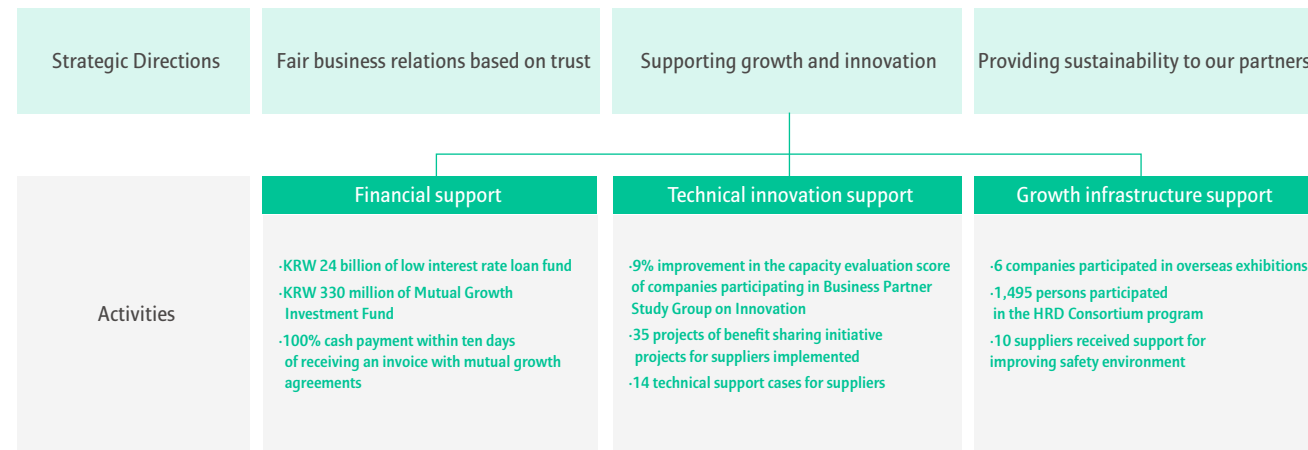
Strategic Directions

Fair business relations based on trust

Supporting growth and innovation

Providing sustainability to our partners

Activities

Financial support

·KRW 24 billion of low interest rate loan fund
·KRW 330 million of Mutual Growth Investment Fund
·100% cash payment within ten days of receiving an invoice with mutual growth agreements

Technical innovation support

·9% improvement in the capacity evaluation score of companies participating in Business Partner Study Group on Innovation
·35 projects of benefit sharing initiative projects for suppliers implemented
·14 technical support cases for suppliers

Growth infrastructure support

·6 companies participated in overseas exhibitions
·1,495 persons participated in the HRD Consortium program
·10 suppliers received support for improving safety environment